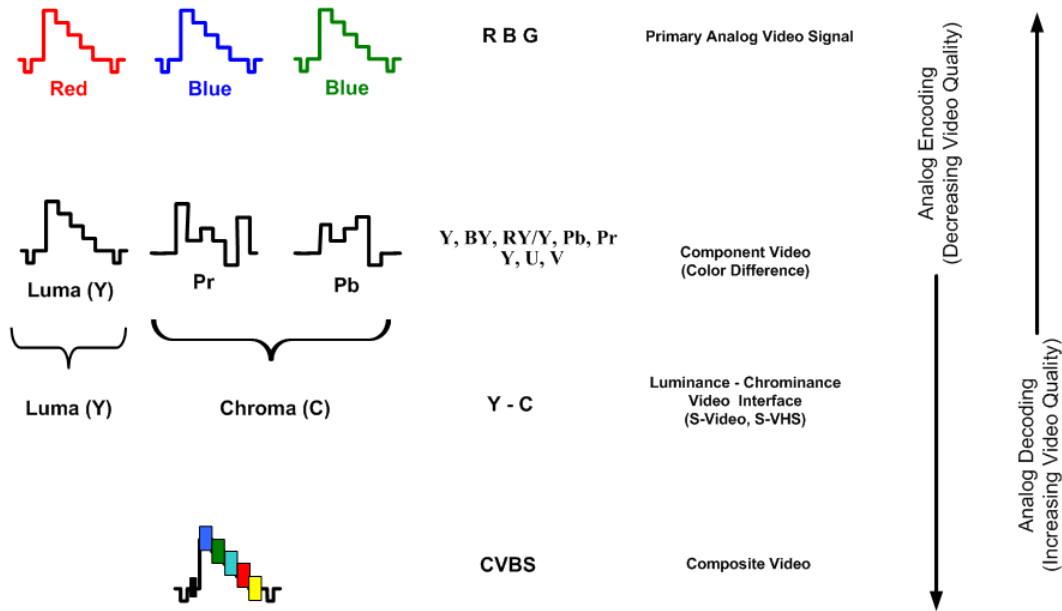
Red Blue Blue

R B G

Primary Analog Video Signal

Analog Encoding (Decreasing Video Quality)

Luma (Y) Pr Pb

Y, BY, RY/Y, Pb, Pr
Y, U, V

Component Video
(Color Difference)

Luma (Y) Chroma (C)

Y - C

Luminance - Chrominance Video Interface (S-Video, S-VHS)

Analog Decoding (Increasing Video Quality)

CVBS

Composite Video